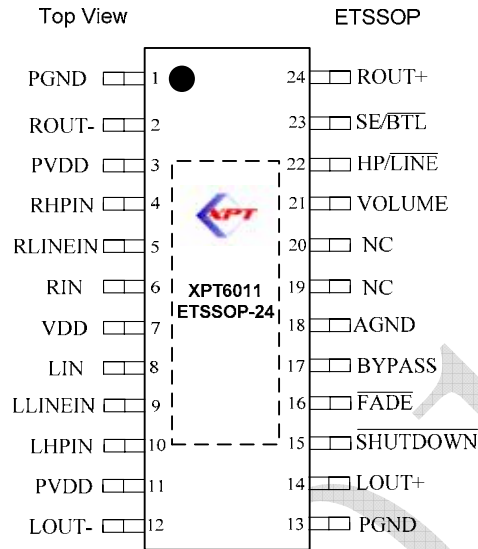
Top View

ETSSOP

PGND 1
ROUT- 2
PVDD 3
RHPIN 4
RLINEIN 5
RIN 6
VDD 7
LIN 8
LLINEIN 9
LHPIN 10
PVDD 11
LOUT- 12

XPT

XPT6011
ETSSOP-24

24 ROUT+
23 SE/$\overline{BTL}$
22 HP/$\overline{LINE}$
21 VOLUME
20 NC
19 NC
18 AGND
17 BYPASS
16 $\overline{FADE}$
15 $\overline{SHUTDOWN}$
14 LOUT+
13 PGND